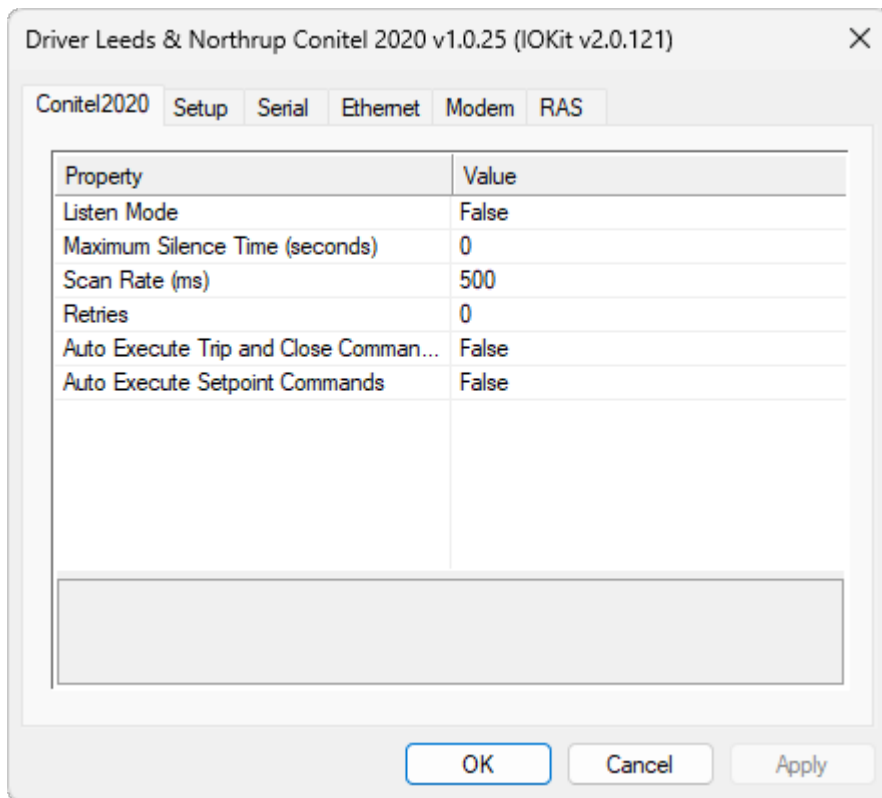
Driver Leeds & Northrup Conitel 2020 v1.0.25 (IOKit v2.0.121)

Conitel2020 Setup Serial Ethernet Modem RAS

| Property | Value |
|---|---|
| Listen Mode | False |
| Maximum Silence Time (seconds) | 0 |
| Scan Rate (ms) | 500 |
| Retries | 0 |
| Auto Execute Trip and Close Comman... | False |
| Auto Execute Setpoint Commands | False |

OK Cancel Apply